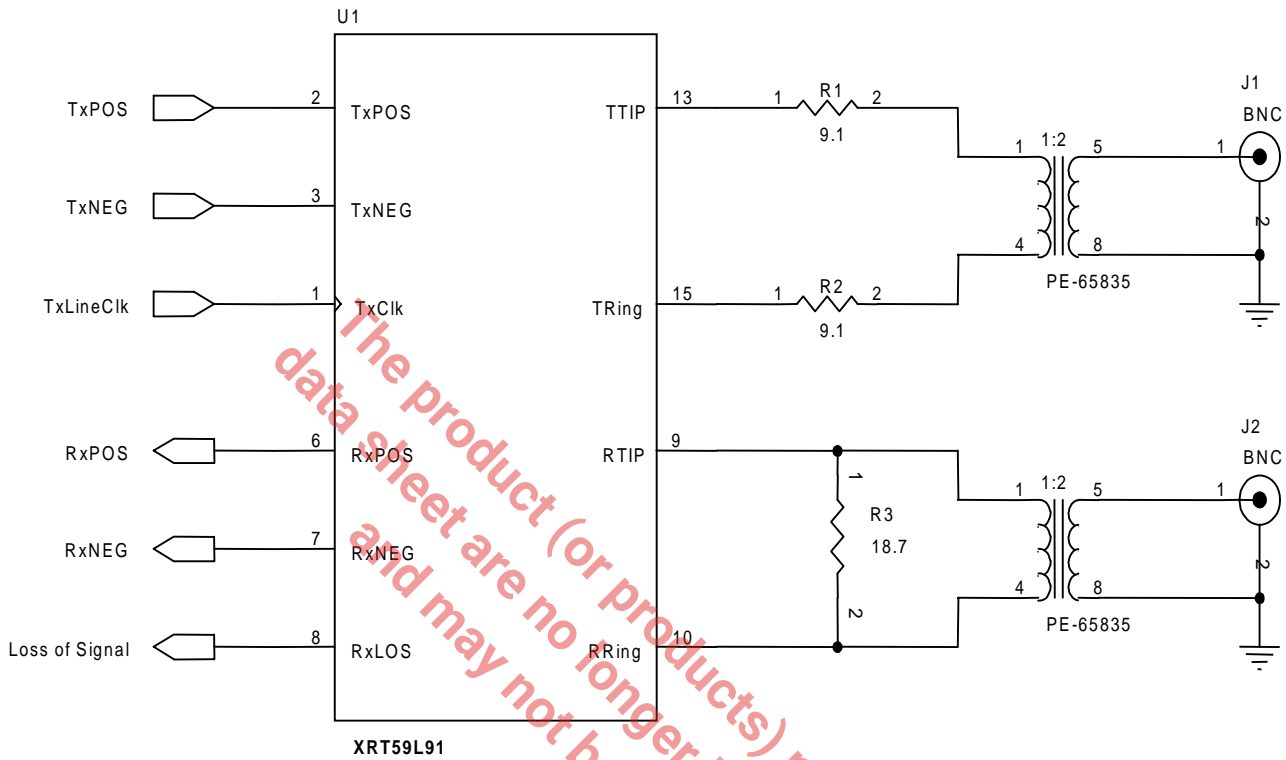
U1

TxPOS 2 TxPOS
TxNEG 3 TxNEG
TxLineClk 1 TxClk
RxPOS 6 RxPOS
RxNEG 7 RxNEG
Loss of Signal 8 RxLOS

TTIP 13
TRing 15
RTIP 9
RRing 10

XRT59L91

1 R1 2
9.1

1 R2 2
9.1

1 R3 18.7 2

1 1:2 5
4 8
PE-65835

1 1:2 5
4 8
PE-65835

J1
BNC
1
2

J2
BNC
1
2

The product (or products) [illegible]
data sheet are no longer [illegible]
and may not b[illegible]